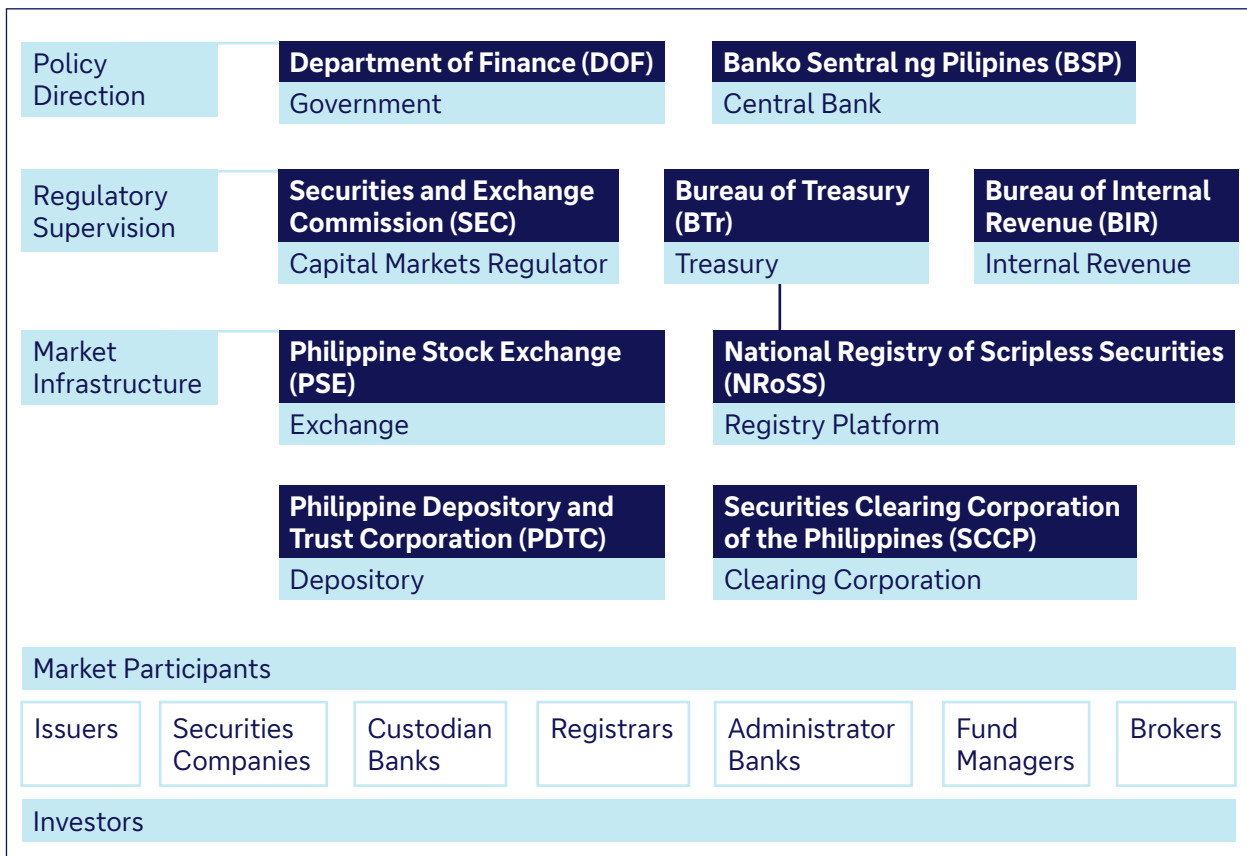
Policy Direction

Department of Finance (DOF)
Government

Banko Sentral ng Pilipines (BSP)
Central Bank

Regulatory Supervision

Securities and Exchange Commission (SEC)
Capital Markets Regulator

Bureau of Treasury (BTr)
Treasury

Bureau of Internal Revenue (BIR)
Internal Revenue

Market Infrastructure

Philippine Stock Exchange (PSE)
Exchange

National Registry of Scripless Securities (NRoSS)
Registry Platform

Philippine Depository and Trust Corporation (PDTC)
Depository

Securities Clearing Corporation of the Philippines (SCCP)
Clearing Corporation

Market Participants

Issuers

Securities Companies

Custodian Banks

Registrars

Administrator Banks

Fund Managers

Brokers

Investors